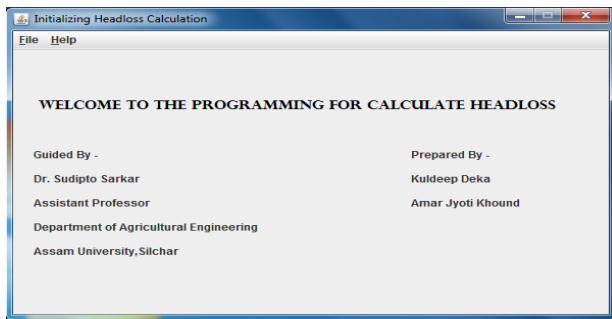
Initializing Headloss Calculation

File Help

WELCOME TO THE PROGRAMMING FOR CALCULATE HEADLOSS

Guided By -

Dr. Sudipto Sarkar

Assistant Professor

Department of Agricultural Engineering

Assam University,Silchar

Prepared By -

Kuldeep Deka

Amar Jyoti Khound